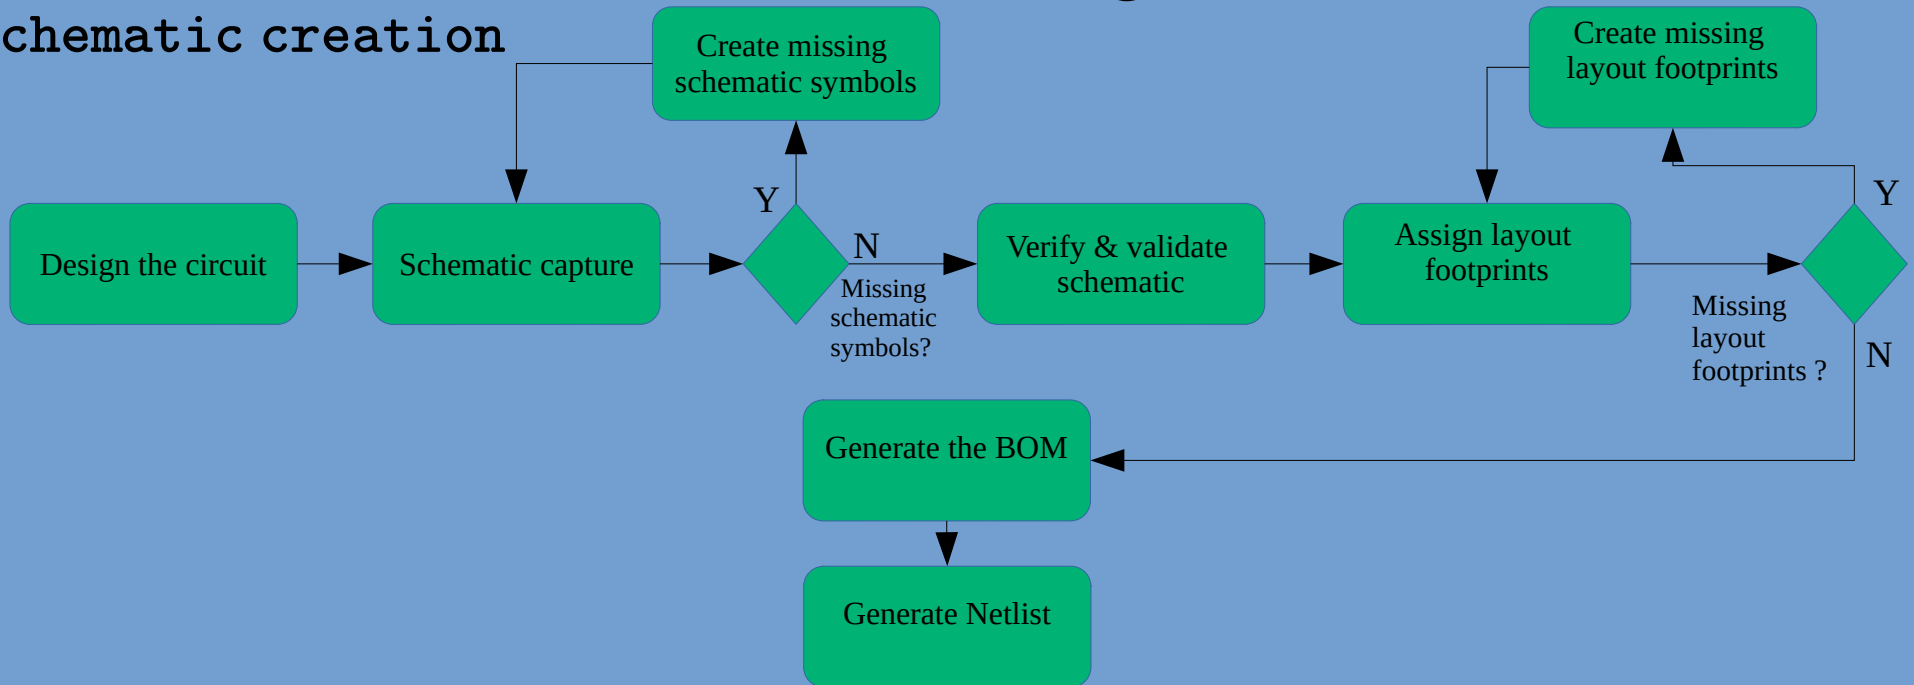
chematic creation

Create missing schematic symbols

Create missing layout footprints

Design the circuit

Schematic capture

Y

N

Missing schematic symbols?

Verify & validate schematic

Assign layout footprints

Y

Missing layout footprints ?

N

Generate the BOM

Generate Netlist